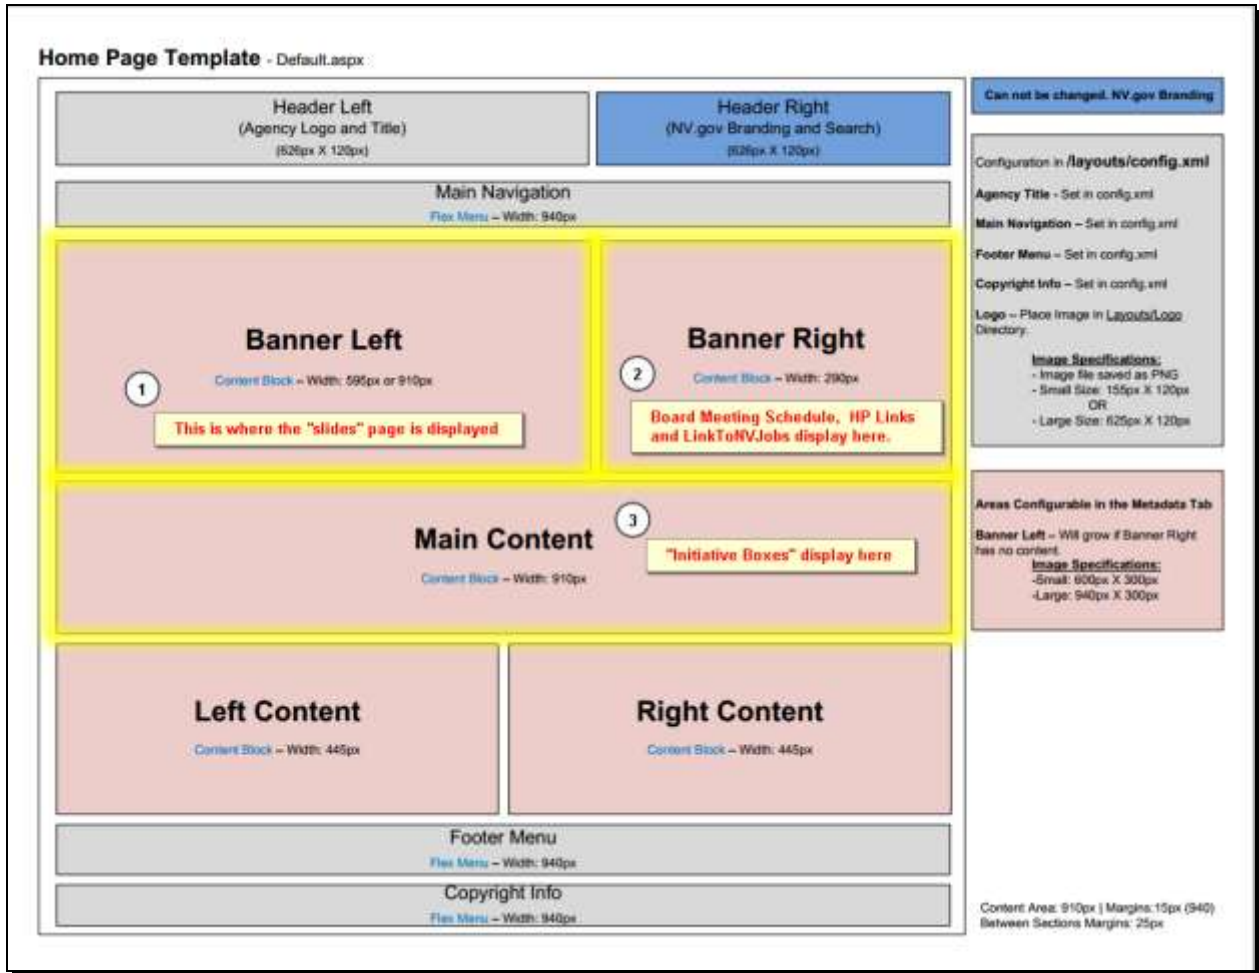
Home Page Template - Default.aspx

Header Left
(Agency Logo and Title)
(626px X 120px)

Header Right
(NV.gov Branding and Search)
(626px X 120px)

Main Navigation
Flex Menu – Width: 940px

Banner Left
Content Block – Width: 595px or 910px

1

This is where the "slides" page is displayed

Banner Right
Content Block – Width: 290px

2

Board Meeting Schedule, HP Links and LinkToNVJobs display here.

Main Content
Content Block – Width: 910px

3

"Initiative Boxes" display here

Left Content
Content Block – Width: 445px

Right Content
Content Block – Width: 445px

Footer Menu
Flex Menu – Width: 940px

Copyright Info
Flex Menu – Width: 940px

Can not be changed. NV.gov Branding

Configuration in /layouts/config.xml

Agency Title - Set in config.xml

Main Navigation – Set in config.xml

Footer Menu – Set in config.xml

Copyright Info – Set in config.xml

Logo – Place Image in Layouts/Logo Directory.

Image Specifications:
- Image file saved as PNG
- Small Size: 155px X 120px
OR
- Large Size: 625px X 120px

Areas Configurable in the Metadata Tab

Banner Left – Will grow if Banner Right has no content.
Image Specifications:
-Small: 600px X 300px
-Large: 940px X 300px

Content Area: 910px | Margins:15px (940)
Between Sections Margins: 25px